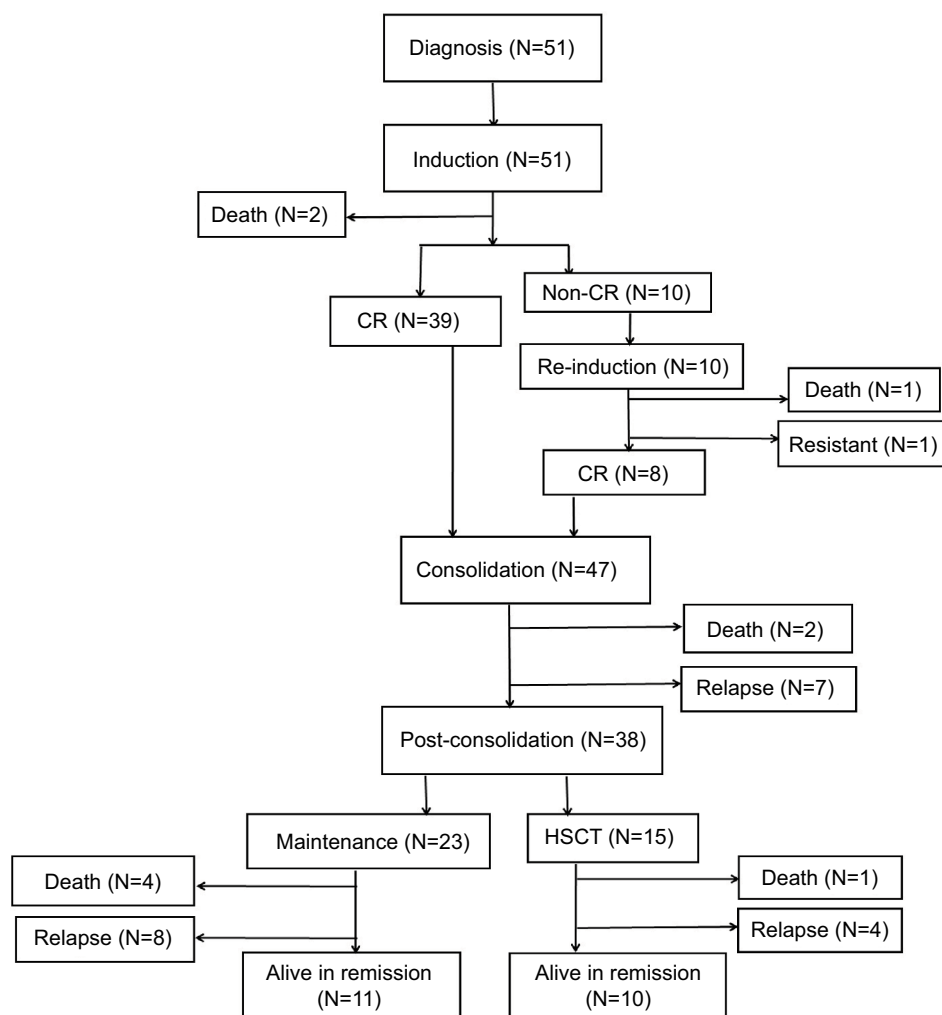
Diagnosis (N=51)

Induction (N=51)

Death (N=2)

CR (N=39)

Non-CR (N=10)

Re-induction (N=10)

Death (N=1)

Resistant (N=1)

CR (N=8)

Consolidation (N=47)

Death (N=2)

Relapse (N=7)

Post-consolidation (N=38)

Maintenance (N=23)

HSCT (N=15)

Death (N=4)

Relapse (N=8)

Death (N=1)

Relapse (N=4)

Alive in remission (N=11)

Alive in remission (N=10)